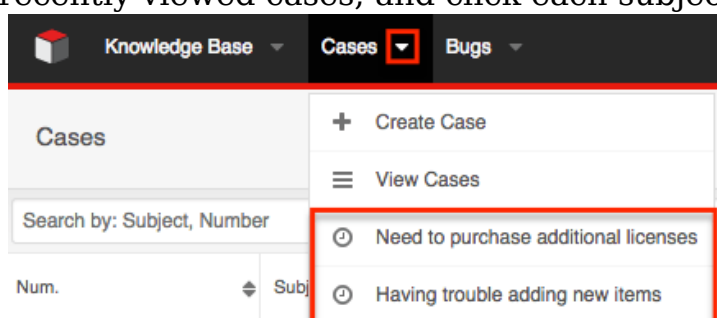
recently viewed cases, and click each subject

Knowledge Base Cases Bugs

Cases

Search by: Subject, Number

Num. Subj

Create Case

View Cases

Need to purchase additional licenses

Having trouble adding new items